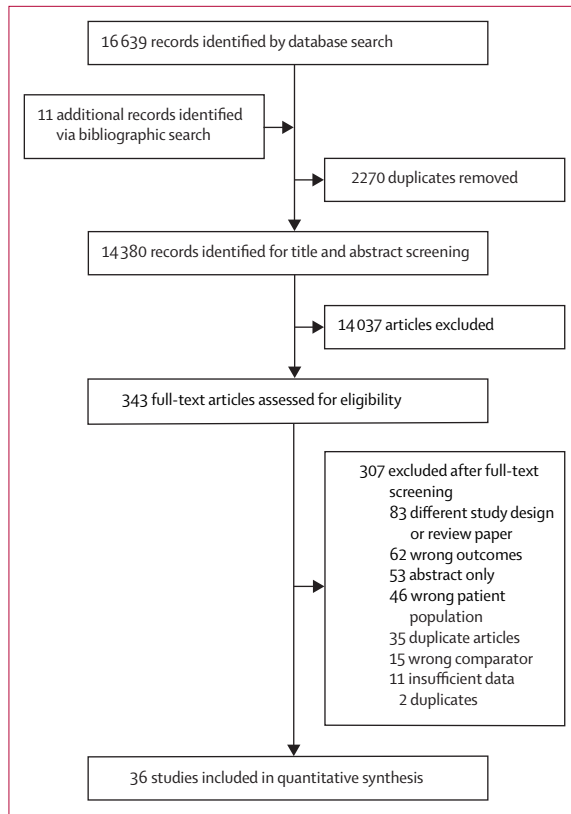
16 639 records identified by database search

11 additional records identified via bibliographic search

2270 duplicates removed

14 380 records identified for title and abstract screening

14 037 articles excluded

343 full-text articles assessed for eligibility

307 excluded after full-text screening
83 different study design or review paper
62 wrong outcomes
53 abstract only
46 wrong patient population
35 duplicate articles
15 wrong comparator
11 insufficient data
2 duplicates

36 studies included in quantitative synthesis